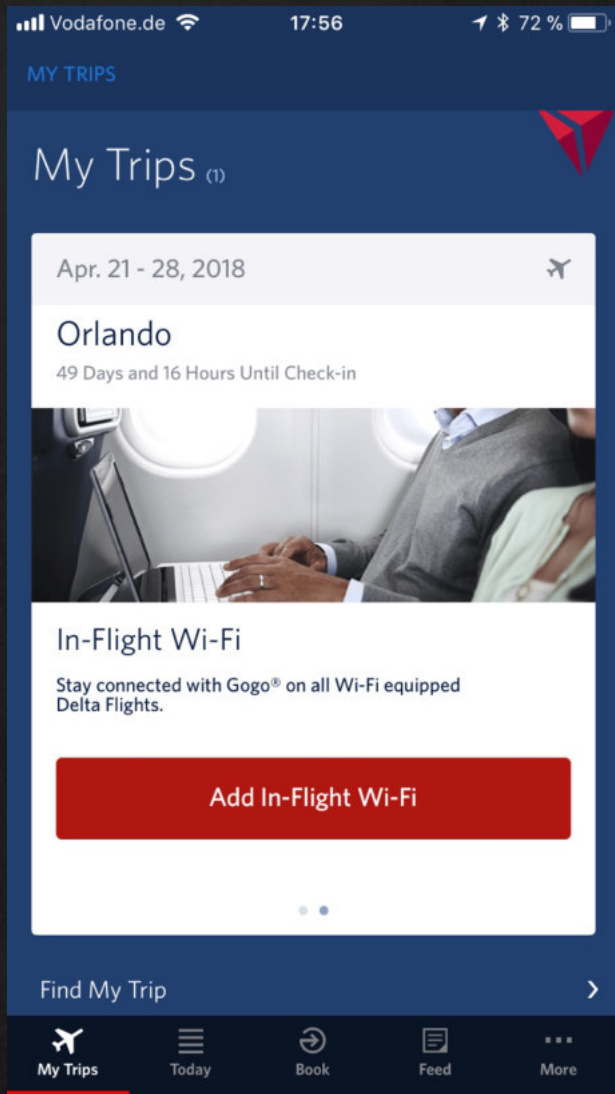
Vodafone.de 17:56 72 %

MY TRIPS

My Trips (1)

Apr. 21 - 28, 2018

Orlando

49 Days and 16 Hours Until Check-in

In-Flight Wi-Fi

Stay connected with Gogo® on all Wi-Fi equipped Delta Flights.

Add In-Flight Wi-Fi

Find My Trip

My Trips Today Book Feed More